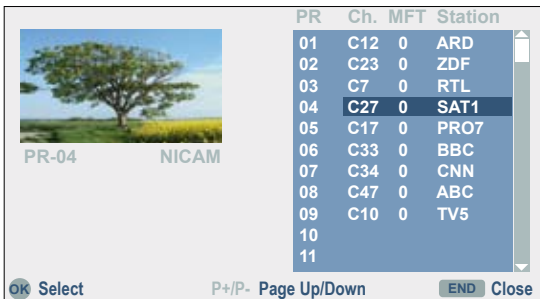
PR-04 NICAM

| PR | Ch. | MFT | Station |
|---|---|---|---|
| 01 | C12 | 0 | ARD |
| 02 | C23 | 0 | ZDF |
| 03 | C7 | 0 | RTL |
| 04 | C27 | 0 | SAT1 |
| 05 | C17 | 0 | PRO7 |
| 06 | C33 | 0 | BBC |
| 07 | C34 | 0 | CNN |
| 08 | C47 | 0 | ABC |
| 09 | C10 | 0 | TV5 |
| 10 | | | |
| 11 | | | |

OK Select P+/P- Page Up/Down END Close